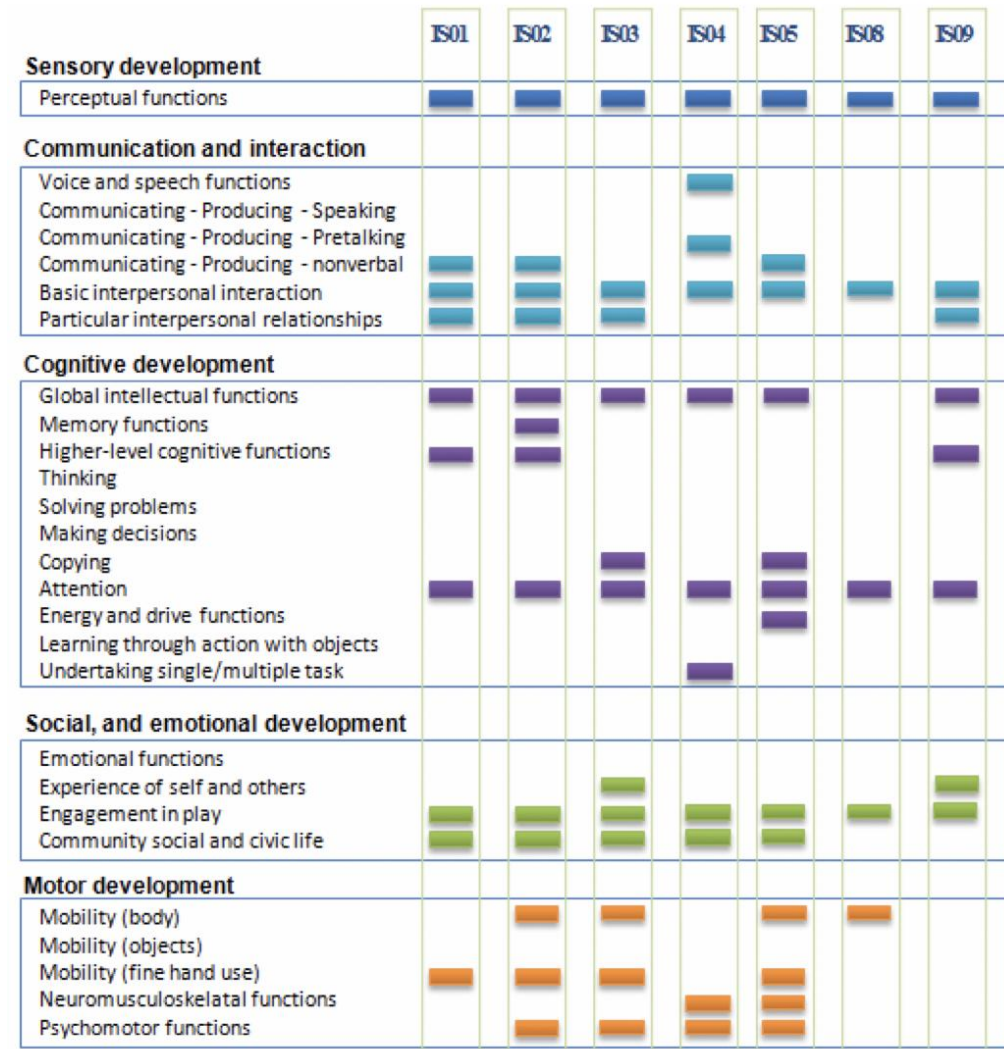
| | IS01 | IS02 | IS03 | IS04 | IS05 | IS08 | IS09 |
|---|---|---|---|---|---|---|---|
| **Sensory development** | | | | | | | |
| Perceptual functions | | | | | | | |
| **Communication and interaction** | | | | | | | |
| Voice and speech functions | | | | | | | |
| Communicating - Producing - Speaking | | | | | | | |
| Communicating - Producing - Pretalking | | | | | | | |
| Communicating - Producing - nonverbal | | | | | | | |
| Basic interpersonal interaction | | | | | | | |
| Particular interpersonal relationships | | | | | | | |
| **Cognitive development** | | | | | | | |
| Global intellectual functions | | | | | | | |
| Memory functions | | | | | | | |
| Higher-level cognitive functions | | | | | | | |
| Thinking | | | | | | | |
| Solving problems | | | | | | | |
| Making decisions | | | | | | | |
| Copying | | | | | | | |
| Attention | | | | | | | |
| Energy and drive functions | | | | | | | |
| Learning through action with objects | | | | | | | |
| Undertaking single/multiple task | | | | | | | |
| **Social, and emotional development** | | | | | | | |
| Emotional functions | | | | | | | |
| Experience of self and others | | | | | | | |
| Engagement in play | | | | | | | |
| Community social and civic life | | | | | | | |
| **Motor development** | | | | | | | |
| Mobility (body) | | | | | | | |
| Mobility (objects) | | | | | | | |
| Mobility (fine hand use) | | | | | | | |
| Neuromusculoskelatal functions | | | | | | | |
| Psychomotor functions | | | | | | | |